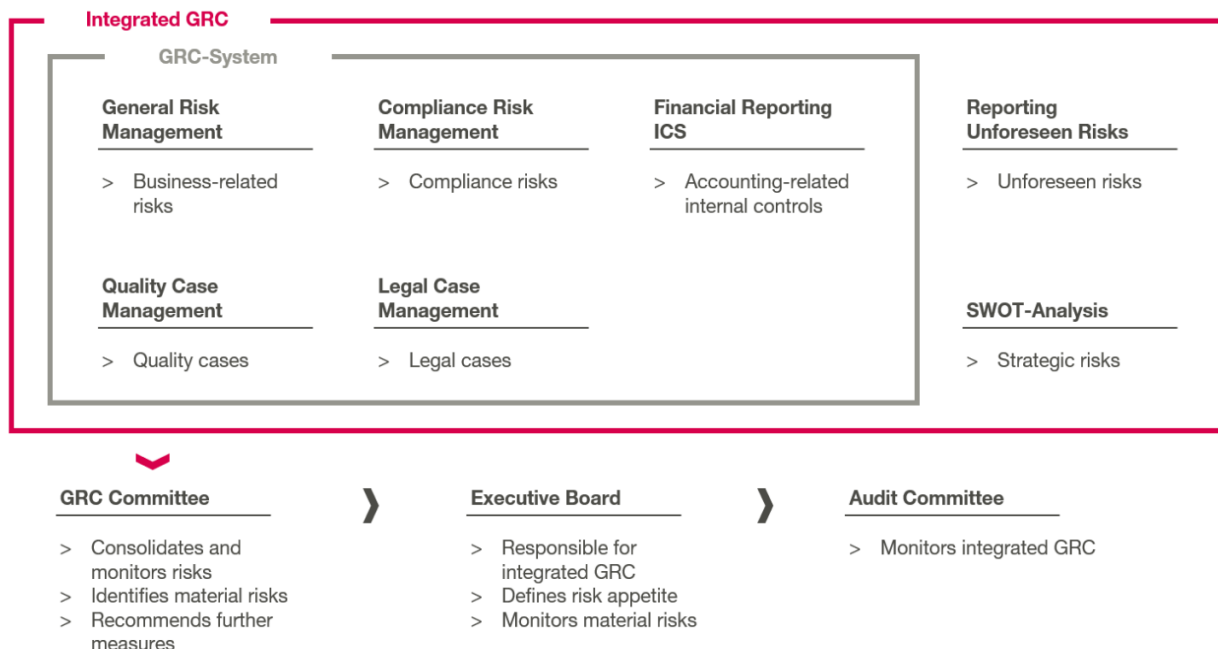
Integrated GRC

GRC-System

General Risk Management

> Business-related risks

Compliance Risk Management

> Compliance risks

Financial Reporting ICS

> Accounting-related internal controls

Quality Case Management

> Quality cases

Legal Case Management

> Legal cases

Reporting Unforeseen Risks

> Unforeseen risks

SWOT-Analysis

> Strategic risks

GRC Committee

> Consolidates and monitors risks
> Identifies material risks
> Recommends further measures

Executive Board

> Responsible for integrated GRC
> Defines risk appetite
> Monitors material risks

Audit Committee

> Monitors integrated GRC